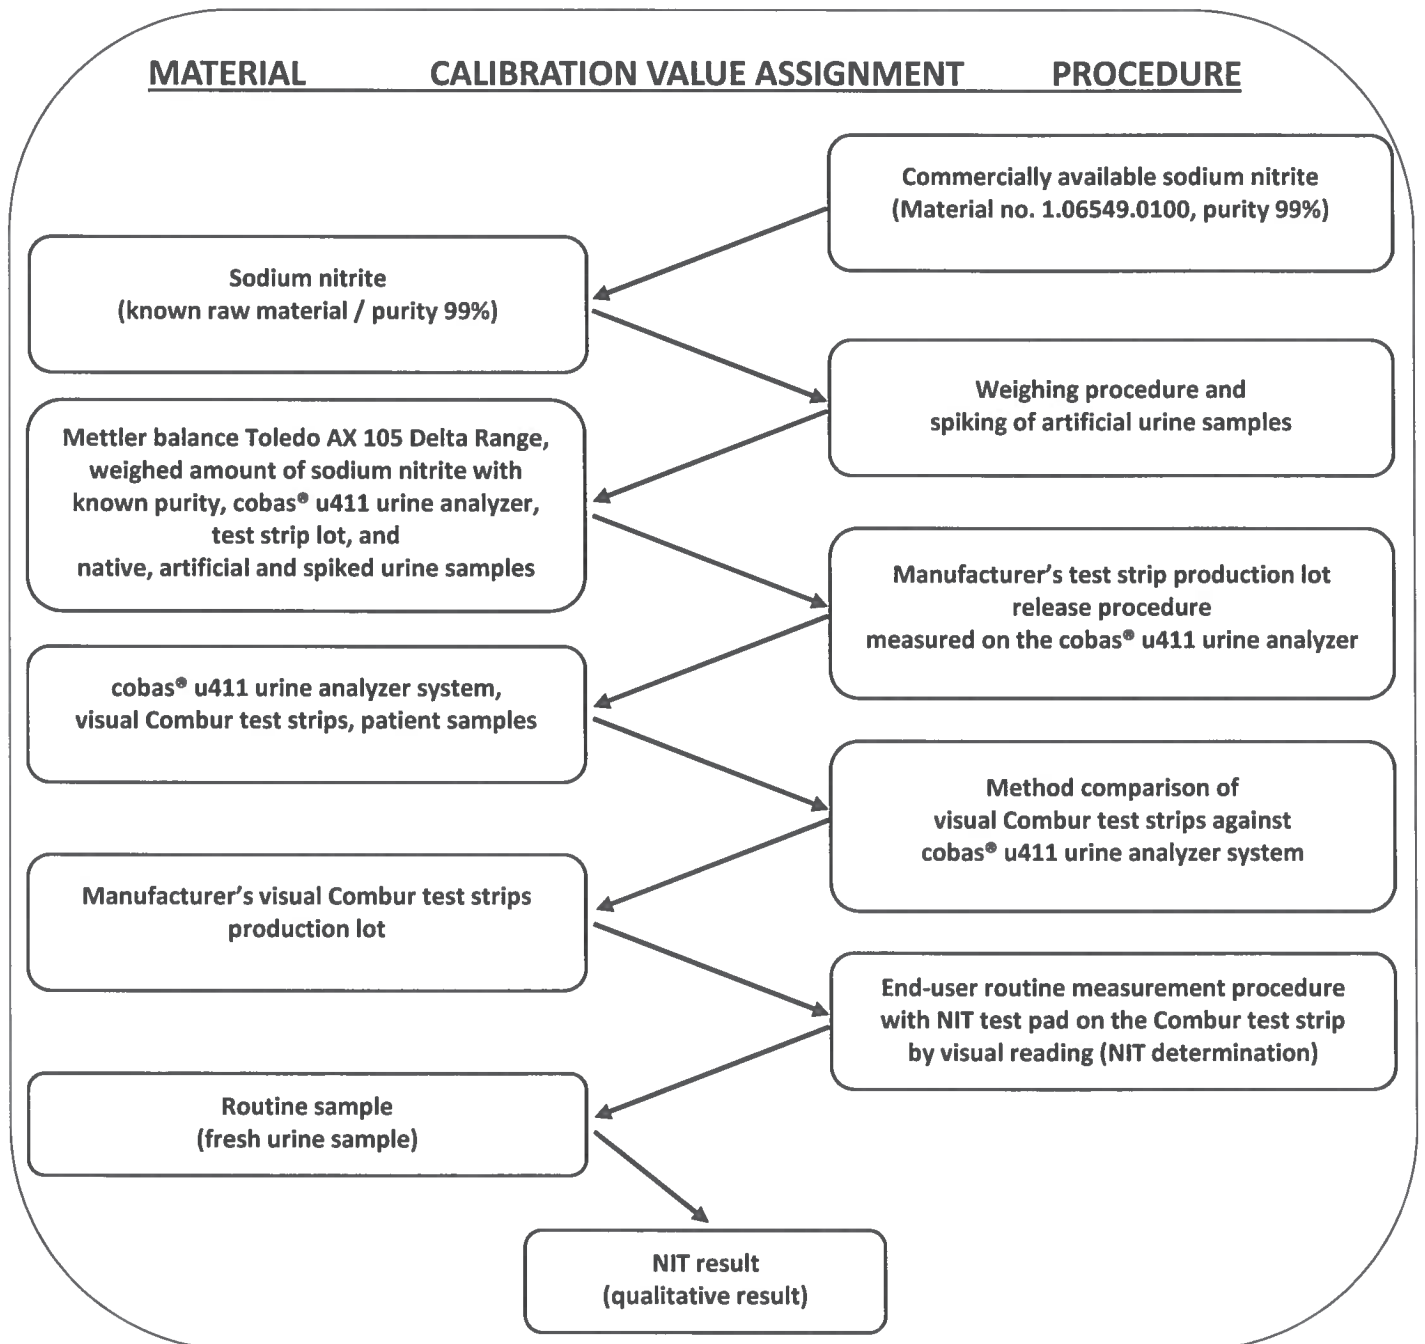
MATERIAL CALIBRATION VALUE ASSIGNMENT PROCEDURE

Commercially available sodium nitrite (Material no. 1.06549.0100, purity 99%)

Sodium nitrite (known raw material / purity 99%)

Weighing procedure and spiking of artificial urine samples

Mettler balance Toledo AX 105 Delta Range, weighed amount of sodium nitrite with known purity, cobas® u411 urine analyzer, test strip lot, and native, artificial and spiked urine samples

Manufacturer's test strip production lot release procedure measured on the cobas® u411 urine analyzer

cobas® u411 urine analyzer system, visual Combur test strips, patient samples

Method comparison of visual Combur test strips against cobas® u411 urine analyzer system

Manufacturer's visual Combur test strips production lot

End-user routine measurement procedure with NIT test pad on the Combur test strip by visual reading (NIT determination)

Routine sample (fresh urine sample)

NIT result (qualitative result)